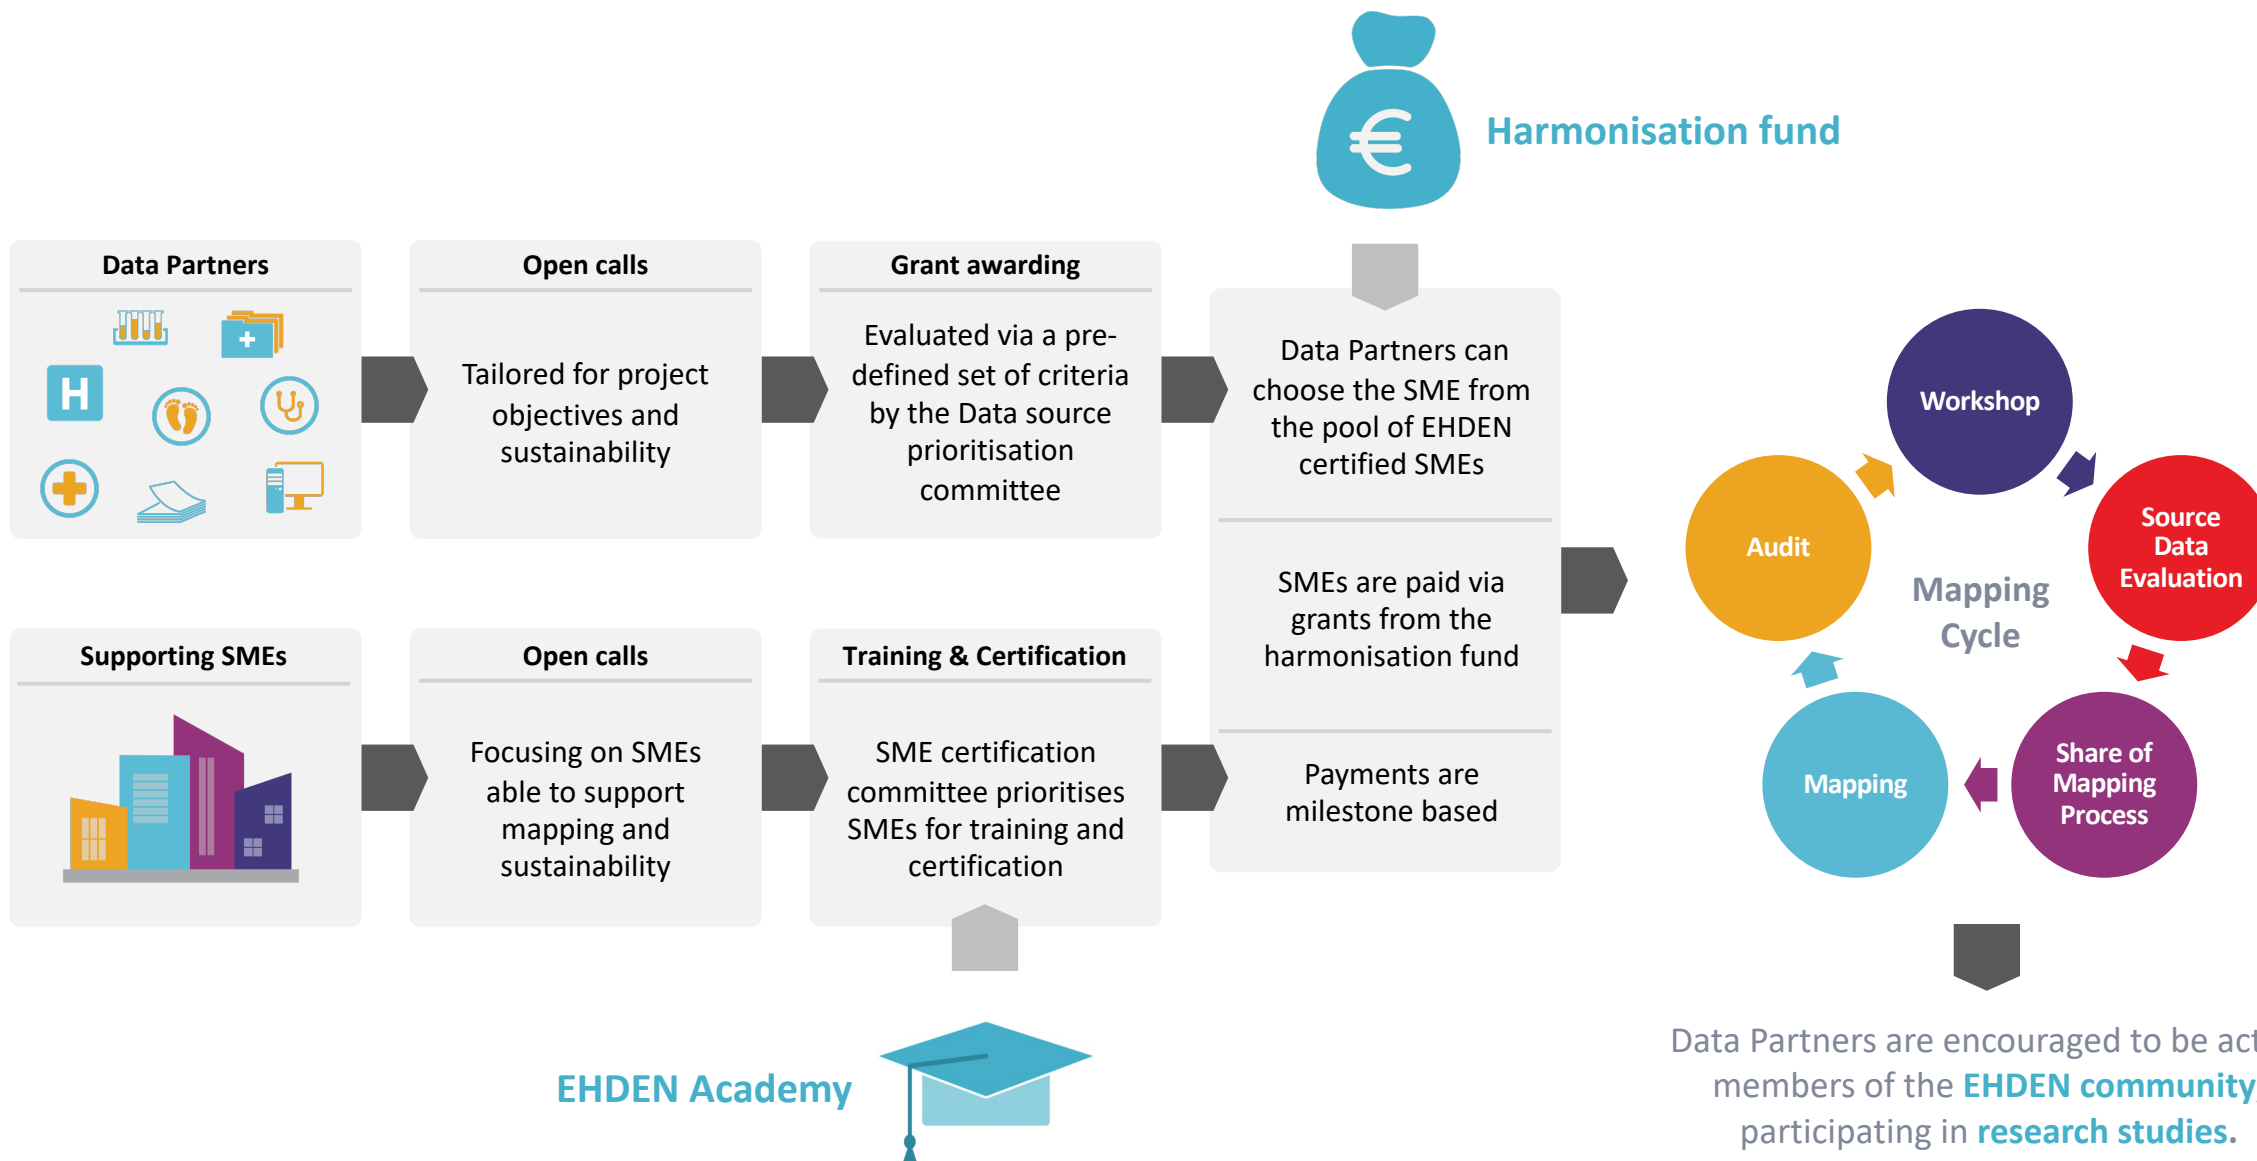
Harmonisation fund

Data Partners

H

Open calls

Tailored for project objectives and sustainability

Grant awarding

Evaluated via a pre-defined set of criteria by the Data source prioritisation committee

Data Partners can choose the SME from the pool of EHDEN certified SMEs

SMEs are paid via grants from the harmonisation fund

Payments are milestone based

Supporting SMEs

Open calls

Focusing on SMEs able to support mapping and sustainability

Training & Certification

SME certification committee prioritises SMEs for training and certification

Workshop

Source Data Evaluation

Share of Mapping Process

Mapping

Audit

Mapping Cycle

EHDEN Academy

Data Partners are encouraged to be act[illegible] members of the EHDEN community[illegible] participating in research studies.